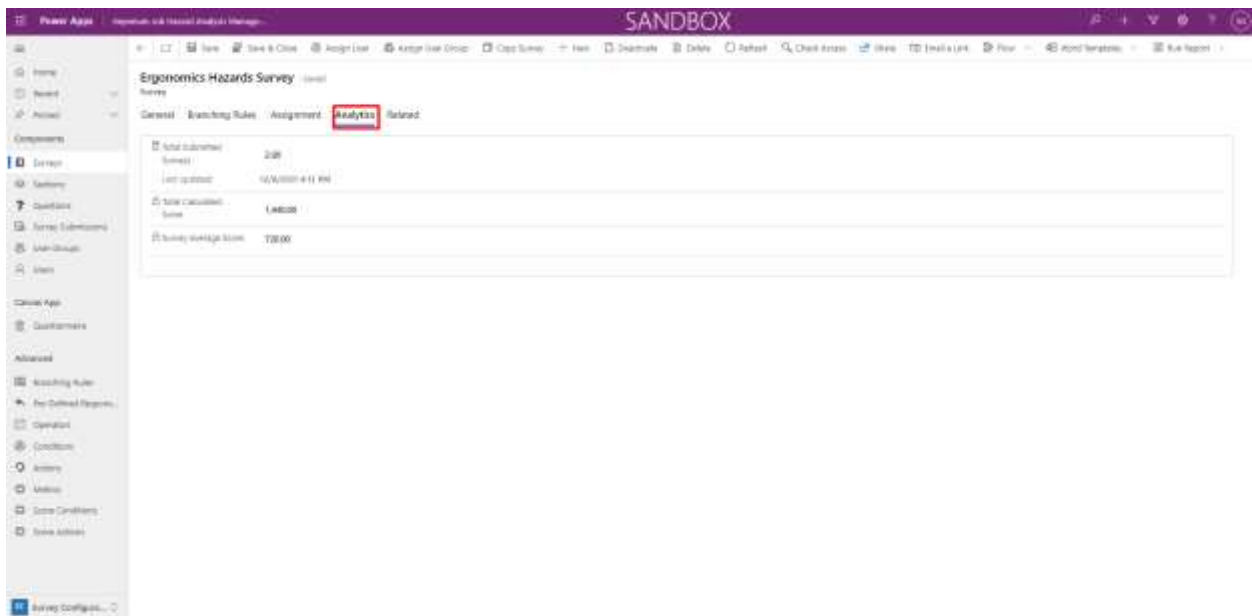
Power Apps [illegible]

SANDBOX

Save | Save & Close | Assign User | Assign User Group | Copy Survey | + New | Deactivate | Delete | Refresh | Check Access | Share | Email a Link | Flow | Word Templates | Run Report

Home
Recent
Pinned

Components
Surveys
Sections
Questions
Survey Submissions
User Groups
Users

Canvas App
Questionnaire

Advanced
Branching Rules
Pre-Defined Respons...
Operators
Conditions
Actions
Metrics
Score Conditions
Score Actions

Survey Configura...

Ergonomics Hazards Survey - Saved
Survey

General | Branching Rules | Assignment | Analytics | Related

| | |
|---|---|
| Total Submitted Surveys | 2.00 |
| Last Updated | 12/6/2021 4:12 PM |
| Total Calculated Score | 1,440.00 |
| Survey Average Score | 720.00 |